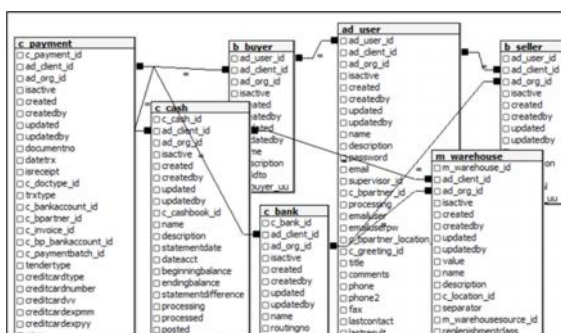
c_payment
c_payment_id
ad_client_id
ad_org_id
isactive
created
createdby
updated
updatedby
documentno
datetrx
isreceipt
c_doctype_id
trxtype
c_bankaccount_id
c_bpartner_id
c_invoice_id
c_bp_bankaccount_id
c_paymentbatch_id
tendertype
creditcardtype
creditcardnumber
creditcardvv
creditcardexpmm
creditcardexpyy

c_cash
c_cash_id
ad_client_id
ad_org_id
isactive
created
createdby
updated
updatedby
c_cashbook_id
name
description
statementdate
dateacct
beginningbalance
endingbalance
statementdifference
processing
processed
posted

b_buyer
ad_user_id
ad_client_id
ad_org_id
isactive
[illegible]ated
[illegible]atedby
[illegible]ated
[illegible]datedby
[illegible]me
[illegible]scription
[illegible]idto
buyer_uu

c_bank
c_bank_id
ad_client_id
ad_org_id
isactive
created
createdby
updated
updatedby
name
routingno

ad_user
ad_user_id
ad_client_id
ad_org_id
isactive
created
createdby
updated
updatedby
name
description
password
email
supervisor_id
c_bpartner_id
processing
emailuser
emailuserpw
c_bpartner_location
c_greeting_id
title
comments
phone
phone2
fax
lastcontact
lastresult

b_seller
ad_user_id
ad_client_id
ad_org_id
isactive
created
createdby
updated
updatedby
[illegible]

m_warehouse
m_warehouse_id
ad_client_id
ad_org_id
isactive
created
createdby
updated
updatedby
value
name
description
c_location_id
separator
m_warehousesource_id
replenishmentclass